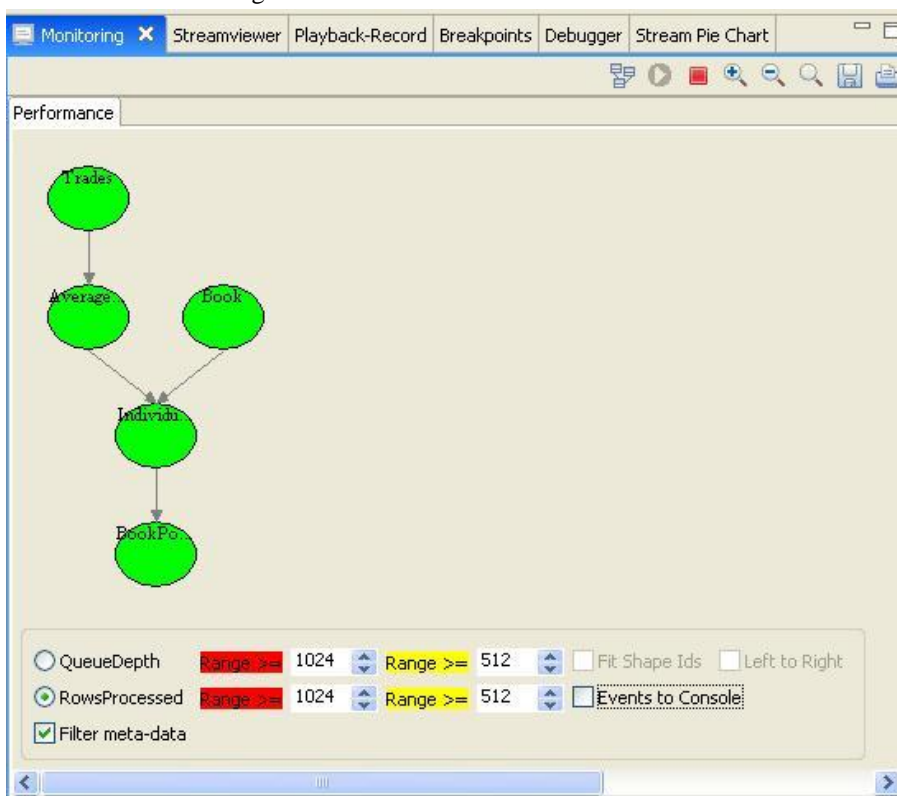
Monitoring Streamviewer Playback-Record Breakpoints Debugger Stream Pie Chart

Performance

Trades

Average...

Book

Individu...

BookPo...

QueueDepth Range >= 1024 Range >= 512 Fit Shape Ids Left to Right

RowsProcessed Range >= 1024 Range >= 512 Events to Console

Filter meta-data